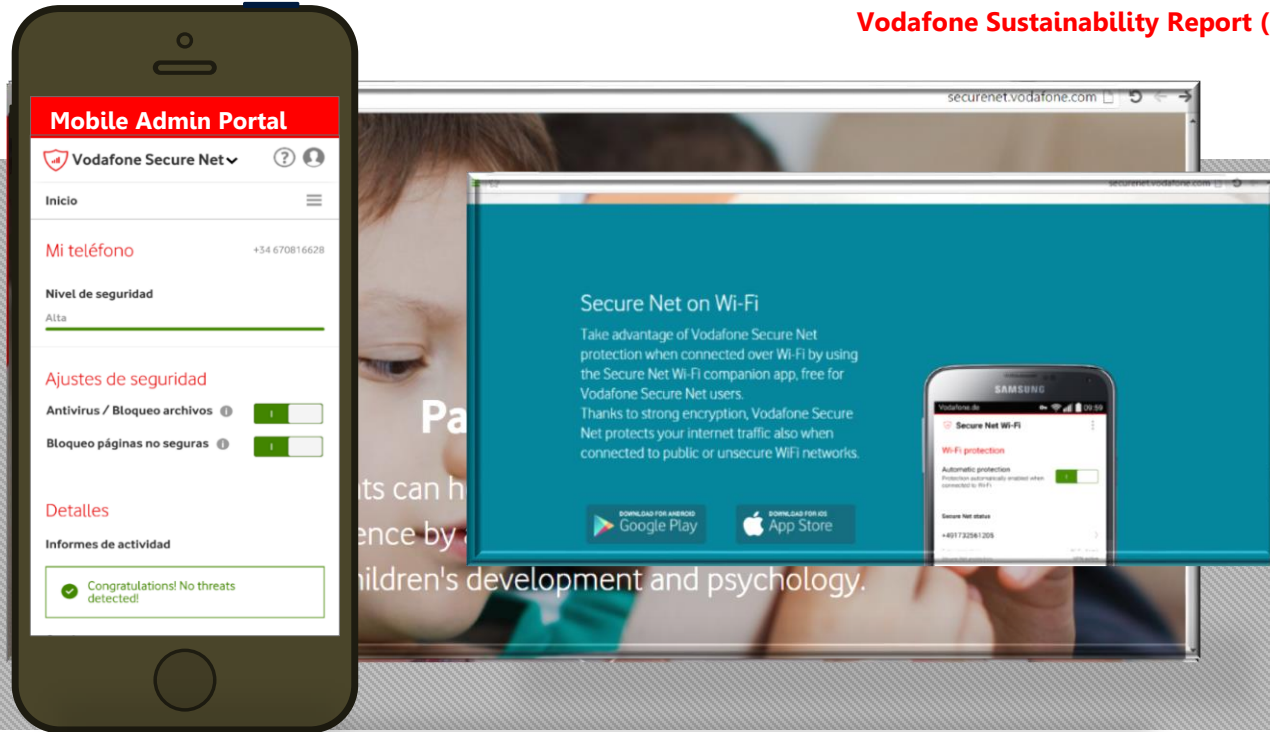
Vodafone Sustainability Report (

Mobile Admin Portal

Vodafone Secure Net

Inicio

Mi teléfono +34 670816628

Nivel de seguridad

Alta

Ajustes de seguridad

Antivirus / Bloqueo archivos

Bloqueo páginas no seguras

Detalles

Informes de actividad

Congratulations! No threats detected!

securenet.vodafone.com

Pa

ts can h

ence by

hildren's development and psychology.

securenet.vodafone.com

Secure Net on Wi-Fi

Take advantage of Vodafone Secure Net protection when connected over Wi-Fi by using the Secure Net Wi-Fi companion app, free for Vodafone Secure Net users.
Thanks to strong encryption, Vodafone Secure Net protects your internet traffic also when connected to public or unsecure WiFi networks.

DOWNLOAD FOR ANDROID Google Play

DOWNLOAD FOR IOS App Store

SAMSUNG

Vodafone.de 09:59

Secure Net Wi-Fi

Wi-Fi protection

Automatic protection

Protection automatically enabled when connected to Wi-Fi

Secure Net status

+491732561205